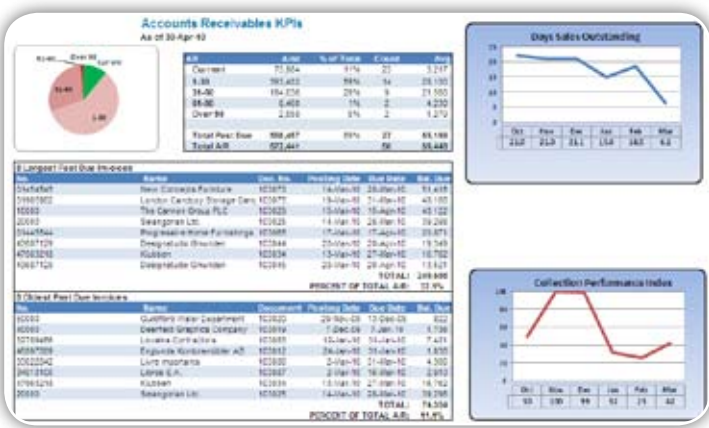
Accounts Receivables KPIs

As of 30-Apr-10

| A/R | Amt | % of Total | Count | Avg |
|---|---|---|---|---|
| Current | 70,804 | 11% | 22 | 3,217 |
| 1-30 | 393,453 | 59% | 14 | 28,103 |
| 31-60 | 184,236 | 28% | 9 | 21,560 |
| 61-90 | 8,460 | 1% | 2 | 4,230 |
| Over 90 | 2,558 | 0% | 2 | 1,279 |
| Total Past Due | 588,457 | 89% | 27 | 83,108 |
| Total A/R | 622,441 | | 58 | 55,445 |

8 Largest Past Due Invoices

| No. | Name | Doc. No. | Posting Date | Due Date | Bal. Due |
|---|---|---|---|---|---|
| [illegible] | New Concepts Furniture | 103875 | 14-Mar-10 | 28-Mar-10 | 51,415 |
| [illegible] | London Candoxy Storage Corp. | 103875 | 18-Mar-10 | 21-Mar-10 | 45,103 |
| 10000 | The Cannon Group PLC | 103823 | 13-Mar-10 | 18-Apr-10 | 45,122 |
| 20000 | Selangorian Ltd. | 103825 | 14-Mar-10 | 28-Mar-10 | 39,269 |
| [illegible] | Progressive Home Furnishings | 103855 | 17-Mar-10 | 17-Apr-10 | 20,871 |
| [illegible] | Designstudio Gmunden | 103844 | 23-Mar-10 | 28-Apr-10 | 19,549 |
| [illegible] | Klubben | 103834 | 13-Mar-10 | 27-Mar-10 | 10,752 |
| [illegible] | Designstudio Gmunden | 103846 | 23-Mar-10 | 28-Apr-10 | 13,621 |
| | | | | TOTAL: | 249,600 |
| | | | PERCENT OF TOTAL A/R: | | 33.9% |

8 Oldest Past Due Invoices

| No. | Name | Document | Posting Date | Due Date | Bal. Due |
|---|---|---|---|---|---|
| 60000 | Guildford Water Department | 103820 | 29-Nov-09 | 13-Dec-09 | 822 |
| 60000 | Deerfield Graphics Company | 103819 | 7-Dec-09 | 7-Jan-10 | 1,736 |
| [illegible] | Lovaina Contractors | 103855 | 13-Jan-10 | 31-Jan-10 | 7,421 |
| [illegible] | Englunds Kontorsmöbler AB | 103832 | 24-Jan-10 | 31-Jan-10 | 1,835 |
| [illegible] | Livre Importante | 103830 | 2-Feb-10 | 21-Feb-10 | 4,300 |
| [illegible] | Lorne S.A. | 103837 | 2-Mar-10 | 16-Mar-10 | 2,910 |
| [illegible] | Klubben | 103826 | 13-Mar-10 | 27-Mar-10 | 16,762 |
| 20000 | Selangorian Ltd. | 103825 | 14-Mar-10 | 28-Mar-10 | 39,269 |
| | | | | TOTAL: | 74,304 |
| | | | PERCENT OF TOTAL A/R: | | 11.4% |

Days Sales Outstanding

70 60 50 40 30 20 10 0

| Oct | Nov | Dec | Jan | Feb | Mar |
|---|---|---|---|---|---|
| 23.0 | 21.9 | 21.1 | 15.0 | 18.5 | 6.3 |

Collection Performance Index

120 100 80 60 40 20 0

| Oct | Nov | Dec | Jan | Feb | Mar |
|---|---|---|---|---|---|
| 53 | 100 | 99 | 32 | 25 | 42 |

61-90 Over 90 Current 31-60 1-30